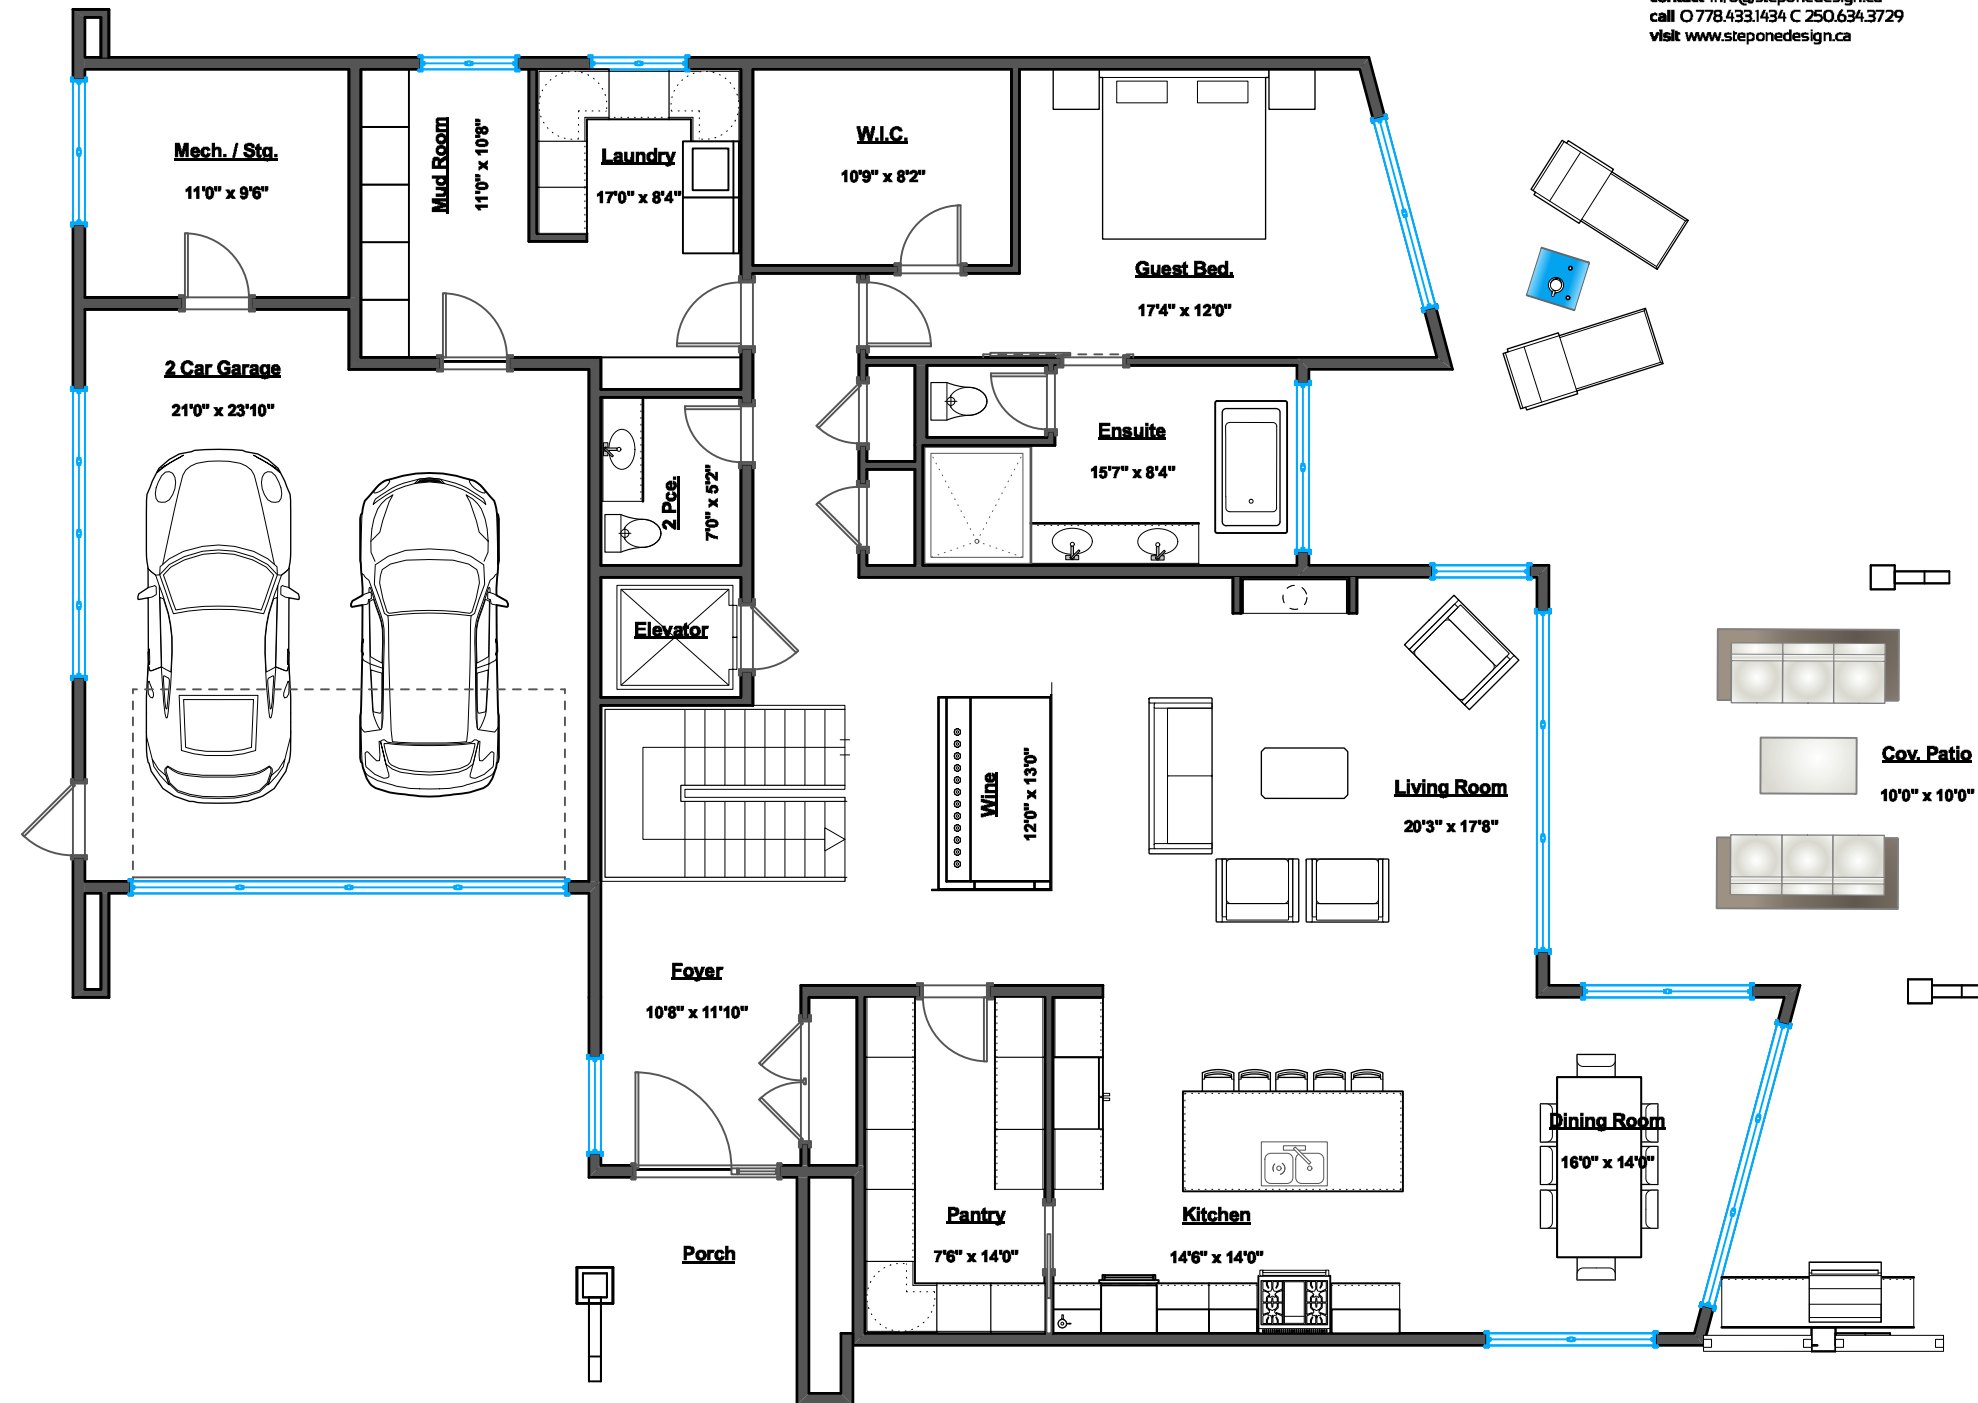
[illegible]
call O 778.433.1434 C 250.634.3729
visit www.steponedesign.ca

Mech. / Stg.
11'0" x 9'6"

Mud Room
11'0" x 10'8"

Laundry
17'0" x 8'4"

W.I.C.
10'9" x 8'2"

Guest Bed.
17'4" x 12'0"

2 Car Garage
21'0" x 23'10"

2 Pce.
7'0" x 5'2"

Ensuite
15'7" x 8'4"

Elevator

Wine
12'0" x 13'0"

Living Room
20'3" x 17'8"

Cov. Patio
10'0" x 10'0"

Foyer
10'8" x 11'10"

Dining Room
16'0" x 14'0"

Pantry
7'6" x 14'0"

Kitchen
14'6" x 14'0"

Porch